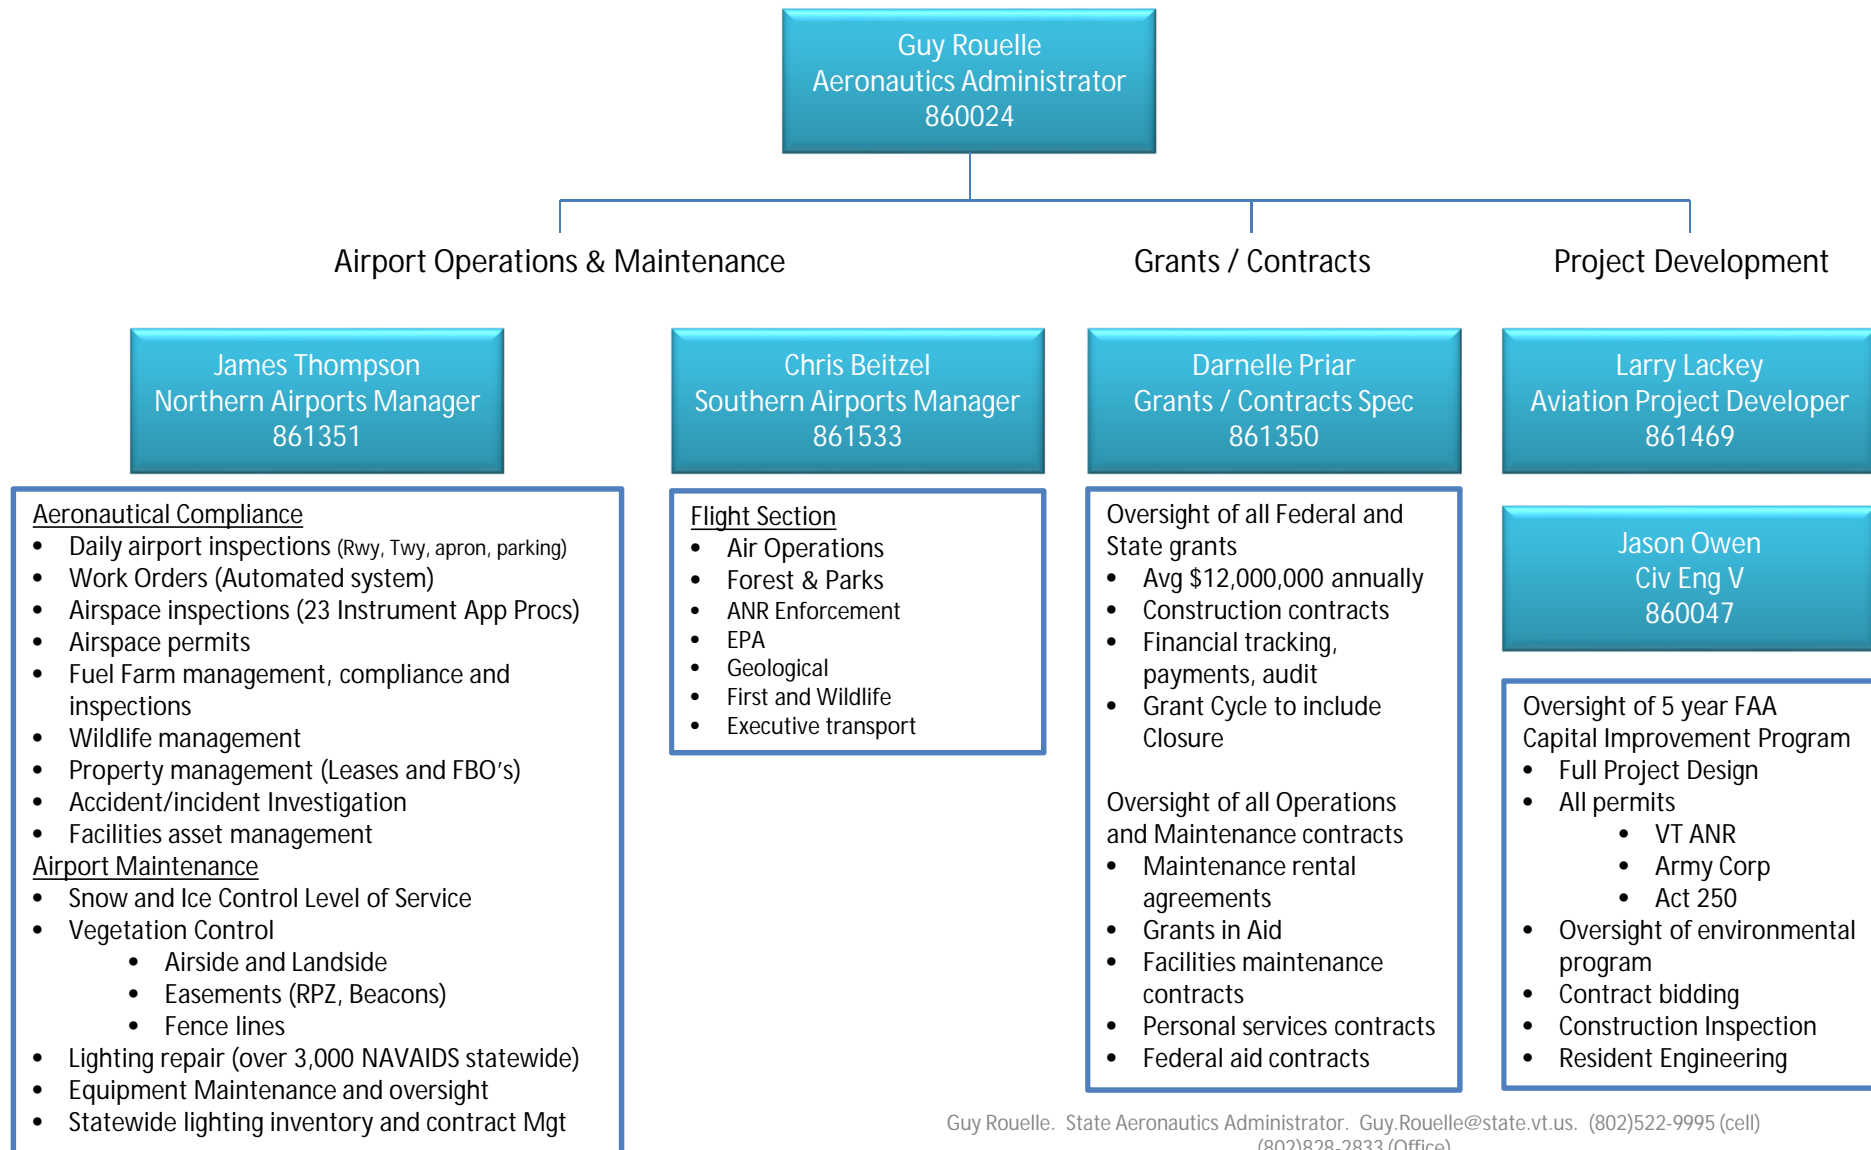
Guy Rouelle
Aeronautics Administrator
860024

Airport Operations & Maintenance

Grants / Contracts

Project Development

James Thompson
Northern Airports Manager
861351

Aeronautical Compliance
- Daily airport inspections (Rwy, Twy, apron, parking)
- Work Orders (Automated system)
- Airspace inspections (23 Instrument App Procs)
- Airspace permits
- Fuel Farm management, compliance and inspections
- Wildlife management
- Property management (Leases and FBO's)
- Accident/incident Investigation
- Facilities asset management

Airport Maintenance
- Snow and Ice Control Level of Service
- Vegetation Control
  - Airside and Landside
  - Easements (RPZ, Beacons)
  - Fence lines
- Lighting repair (over 3,000 NAVAIDS statewide)
- Equipment Maintenance and oversight
- Statewide lighting inventory and contract Mgt

Chris Beitzel
Southern Airports Manager
861533

Flight Section
- Air Operations
- Forest & Parks
- ANR Enforcement
- EPA
- Geological
- First and Wildlife
- Executive transport

Darnelle Priar
Grants / Contracts Spec
861350

Oversight of all Federal and State grants
- Avg $12,000,000 annually
- Construction contracts
- Financial tracking, payments, audit
- Grant Cycle to include Closure

Oversight of all Operations and Maintenance contracts
- Maintenance rental agreements
- Grants in Aid
- Facilities maintenance contracts
- Personal services contracts
- Federal aid contracts

Larry Lackey
Aviation Project Developer
861469

Jason Owen
Civ Eng V
860047

Oversight of 5 year FAA Capital Improvement Program
- Full Project Design
- All permits
  - VT ANR
  - Army Corp
  - Act 250
- Oversight of environmental program
- Contract bidding
- Construction Inspection
- Resident Engineering

Guy Rouelle. State Aeronautics Administrator. Guy.Rouelle@state.vt.us. (802)522-9995 (cell) (802)828-2833 (Office)